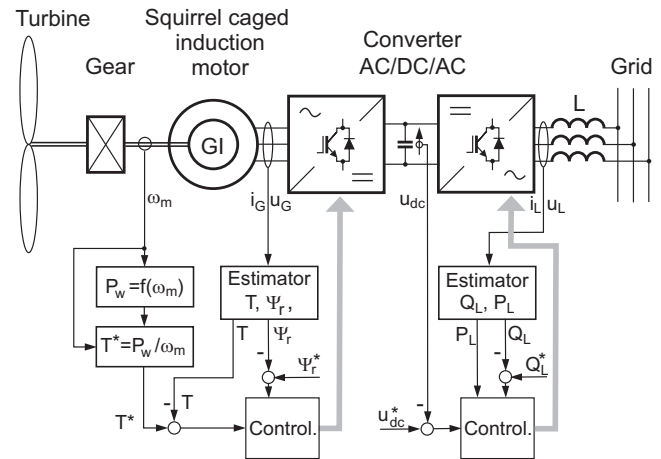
Turbine

Gear

Squirrel caged induction motor

GI

Converter AC/DC/AC

Grid

L

$\omega_m$

$i_G$ $u_G$

$u_{dc}$

$i_L$ $u_L$

$P_w = f(\omega_m)$

$T^* = P_w / \omega_m$

Estimator T, $\Psi_r$,

T

$\Psi_r$

-

$\Psi_r^*$

-

T

$T^*$

Control.

Estimator $Q_L$, $P_L$

$P_L$

$Q_L$

-

$Q_L^*$

$u_{dc}^*$

-

Control.